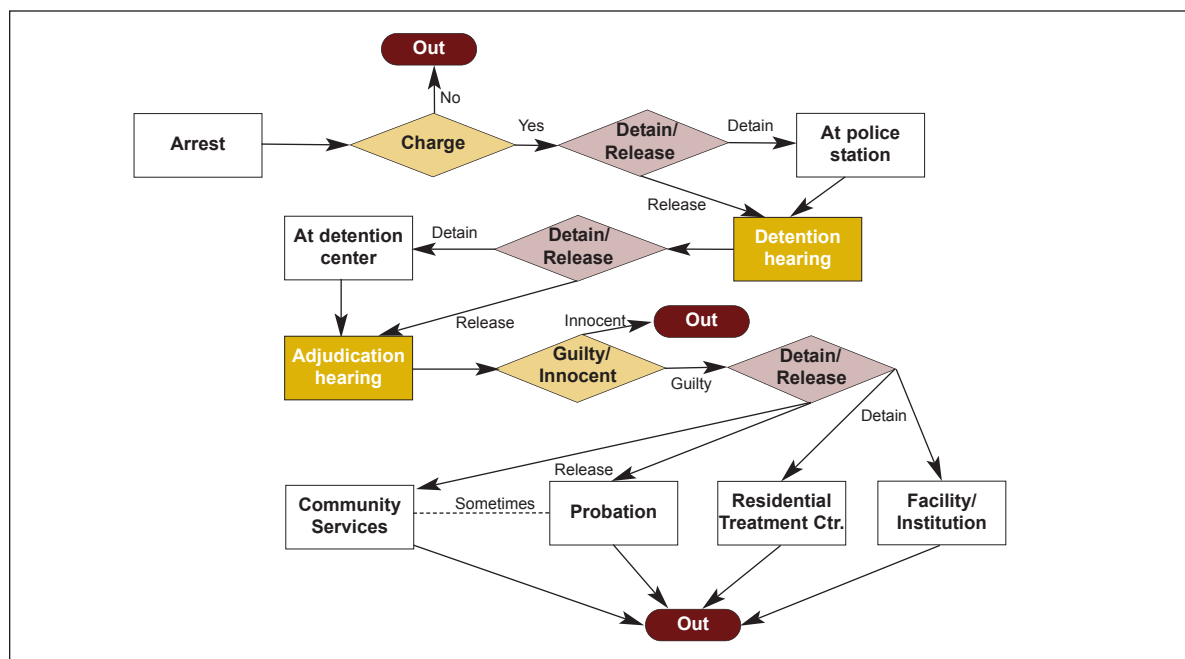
Out

No

Arrest

Charge

Yes

Detain/ Release

Detain

At police station

Release

At detention center

Detain

Detain/ Release

Detention hearing

Release

Innocent

Out

Adjudication hearing

Guilty/ Innocent

Guilty

Detain/ Release

Detain

Release

Community Services

Sometimes

Probation

Residential Treatment Ctr.

Facility/ Institution

Out